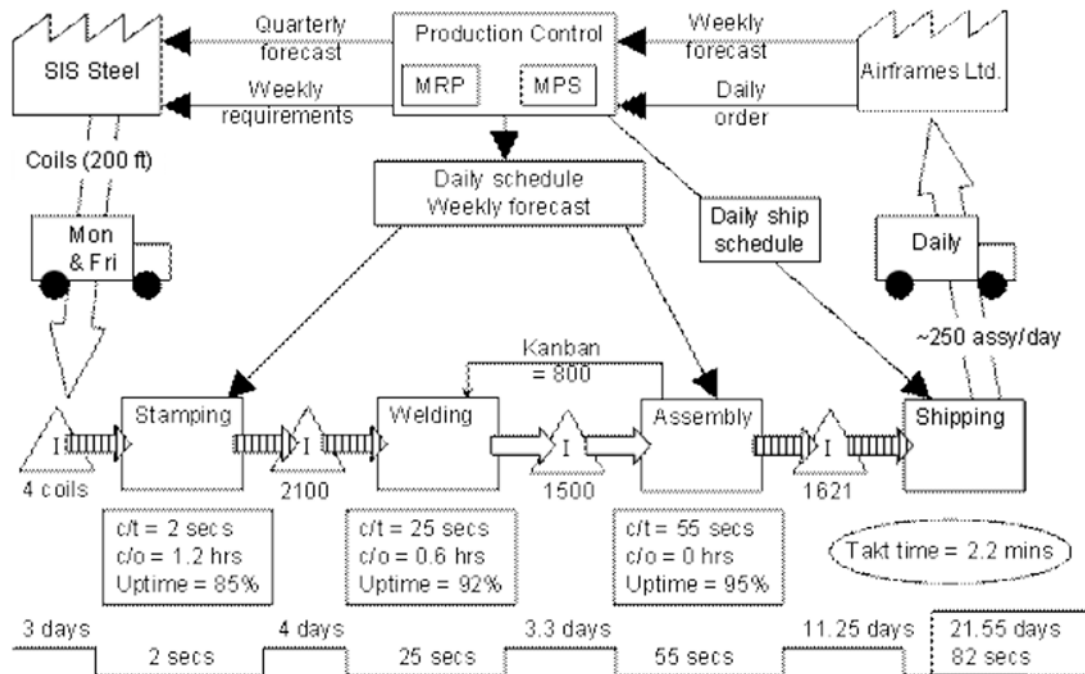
SIS Steel

Quarterly forecast

Weekly requirements

Production Control

MRP

MPS

Weekly forecast

Daily order

Airframes Ltd.

Coils (200 ft)

Daily schedule
Weekly forecast

Daily ship schedule

Mon & Fri

Daily

~250 assy/day

Kanban = 800

I

Stamping

I

Welding

I

Assembly

I

Shipping

4 coils

2100

1500

1621

c/t = 2 secs
c/o = 1.2 hrs
Uptime = 85%

c/t = 25 secs
c/o = 0.6 hrs
Uptime = 92%

c/t = 55 secs
c/o = 0 hrs
Uptime = 95%

Takt time = 2.2 mins

3 days

2 secs

4 days

25 secs

3.3 days

55 secs

11.25 days

21.55 days
82 secs